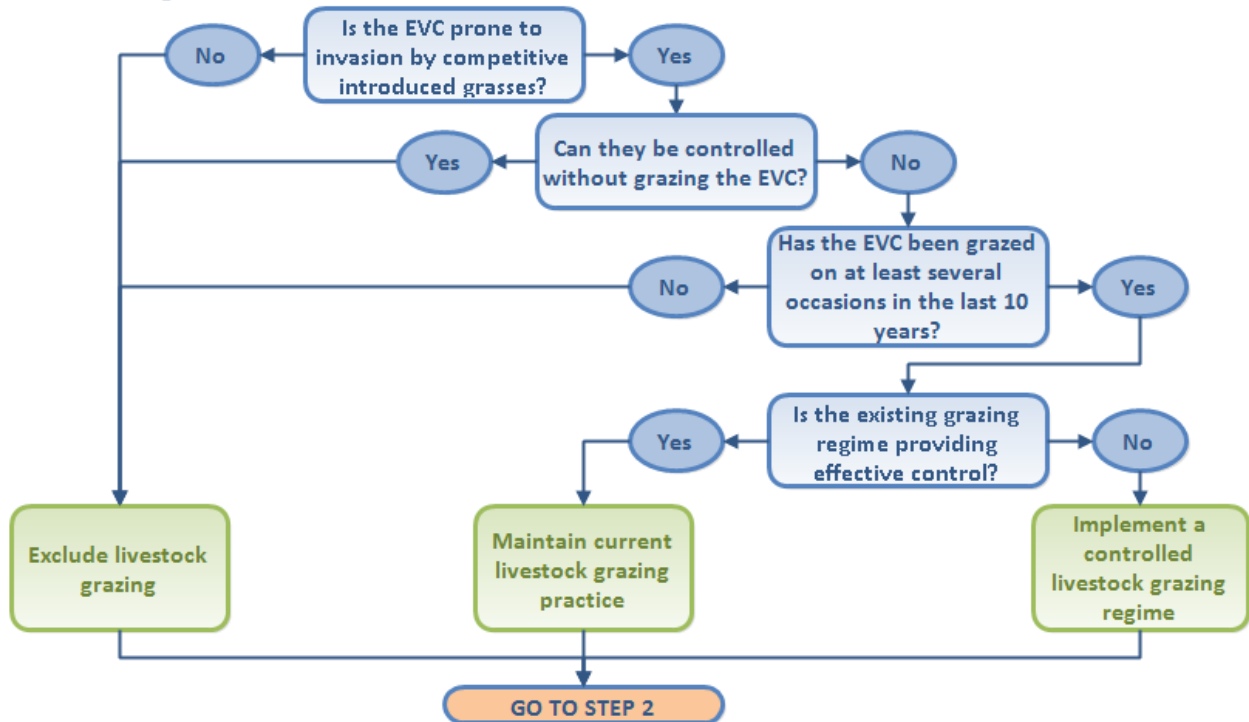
Is the EVC prone to invasion by competitive introduced grasses?

No

Yes

Can they be controlled without grazing the EVC?

Yes

No

Has the EVC been grazed on at least several occasions in the last 10 years?

No

Yes

Is the existing grazing regime providing effective control?

Yes

No

Exclude livestock grazing

Maintain current livestock grazing practice

Implement a controlled livestock grazing regime

GO TO STEP 2